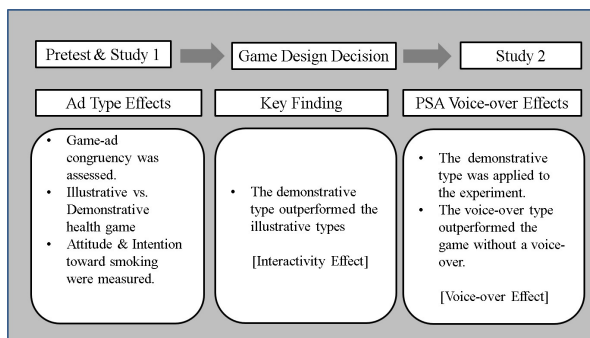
Pretest & Study 1

Game Design Decision

Study 2

Ad Type Effects

Key Finding

PSA Voice-over Effects

• Game-ad congruency was assessed.
• Illustrative vs. Demonstrative health game
• Attitude & Intention toward smoking were measured.

• The demonstrative type outperformed the illustrative types

[Interactivity Effect]

• The demonstrative type was applied to the experiment.
• The voice-over type outperformed the game without a voice-over.

[Voice-over Effect]